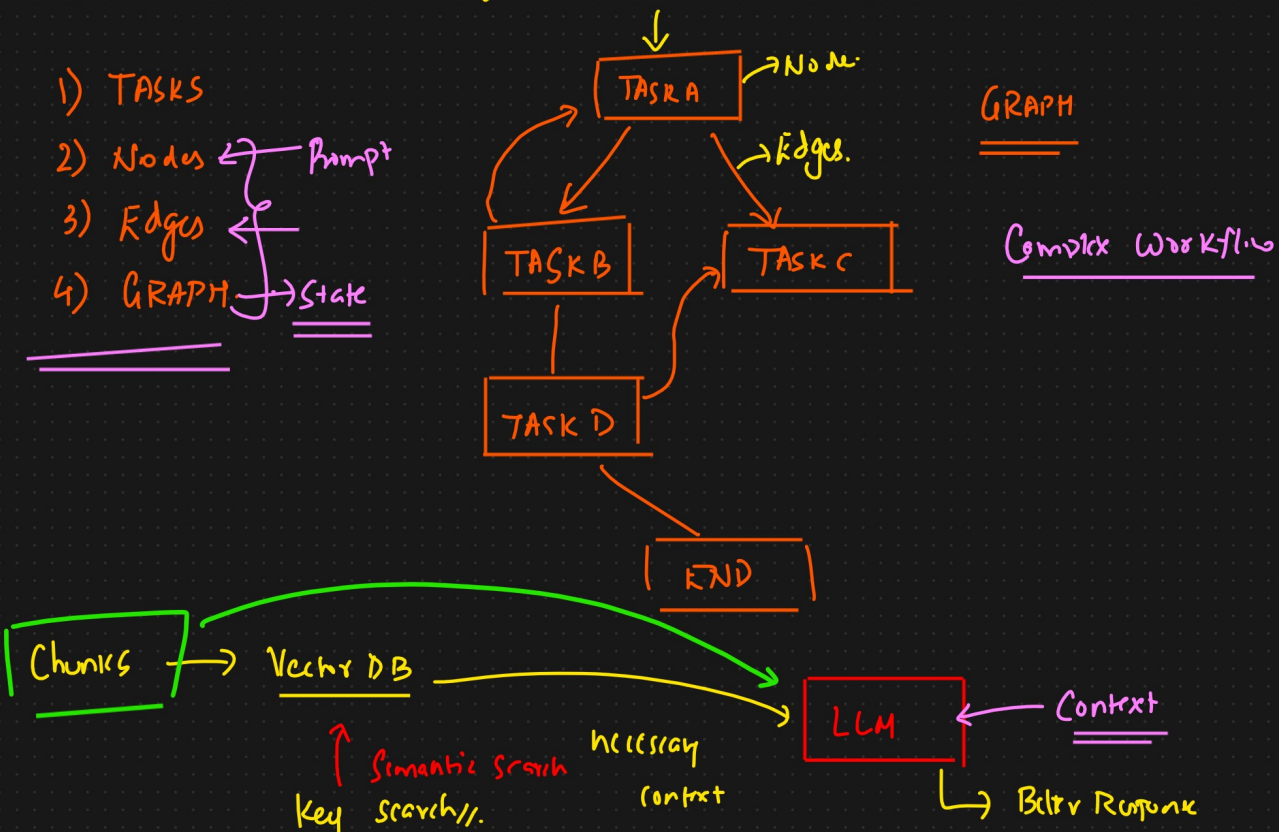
1) TASKS
2) Nodes ← Prompt
3) Edges
4) GRAPH → State

TASK A → Node.
Edges.
TASK B
TASK C
TASK D
END

GRAPH

Complex Workflow

Chunks → Vector DB
LLM ← Context
Semantic Search
Key Search//.
necessary context
Better Response